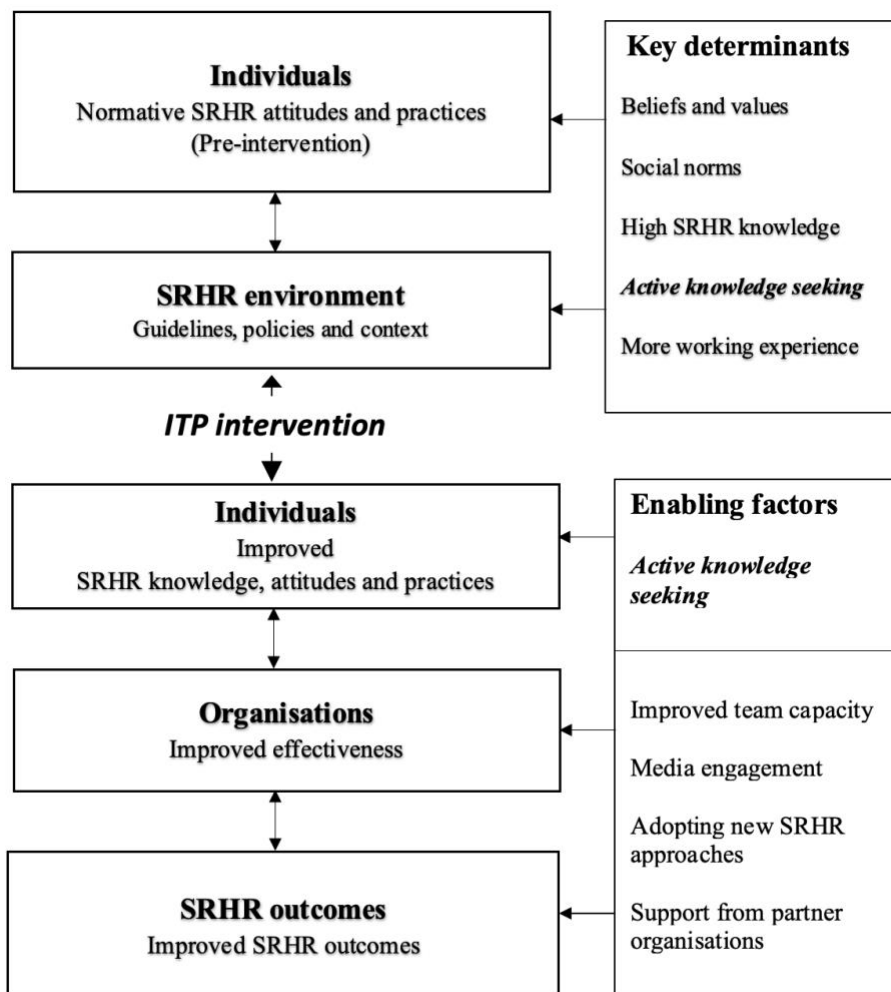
**Individuals**
Normative SRHR attitudes and practices
(Pre-intervention)

**Key determinants**

Beliefs and values

Social norms

High SRHR knowledge

***Active knowledge seeking***

More working experience

**SRHR environment**
Guidelines, policies and context

***ITP intervention***

**Individuals**
Improved
SRHR knowledge, attitudes and practices

**Enabling factors**

***Active knowledge seeking***

**Organisations**
Improved effectiveness

Improved team capacity

Media engagement

Adopting new SRHR approaches

Support from partner organisations

**SRHR outcomes**
Improved SRHR outcomes